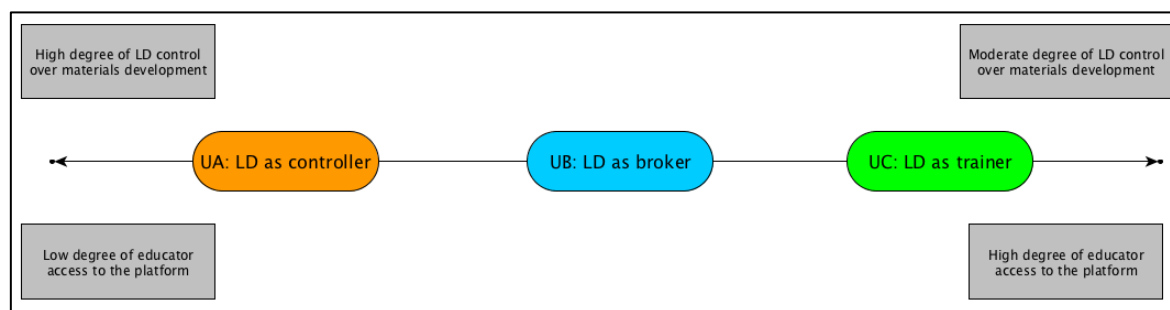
High degree of LD control over materials development

Moderate degree of LD control over materials development

UA: LD as controller

UB: LD as broker

UC: LD as trainer

Low degree of educator access to the platform

High degree of educator access to the platform